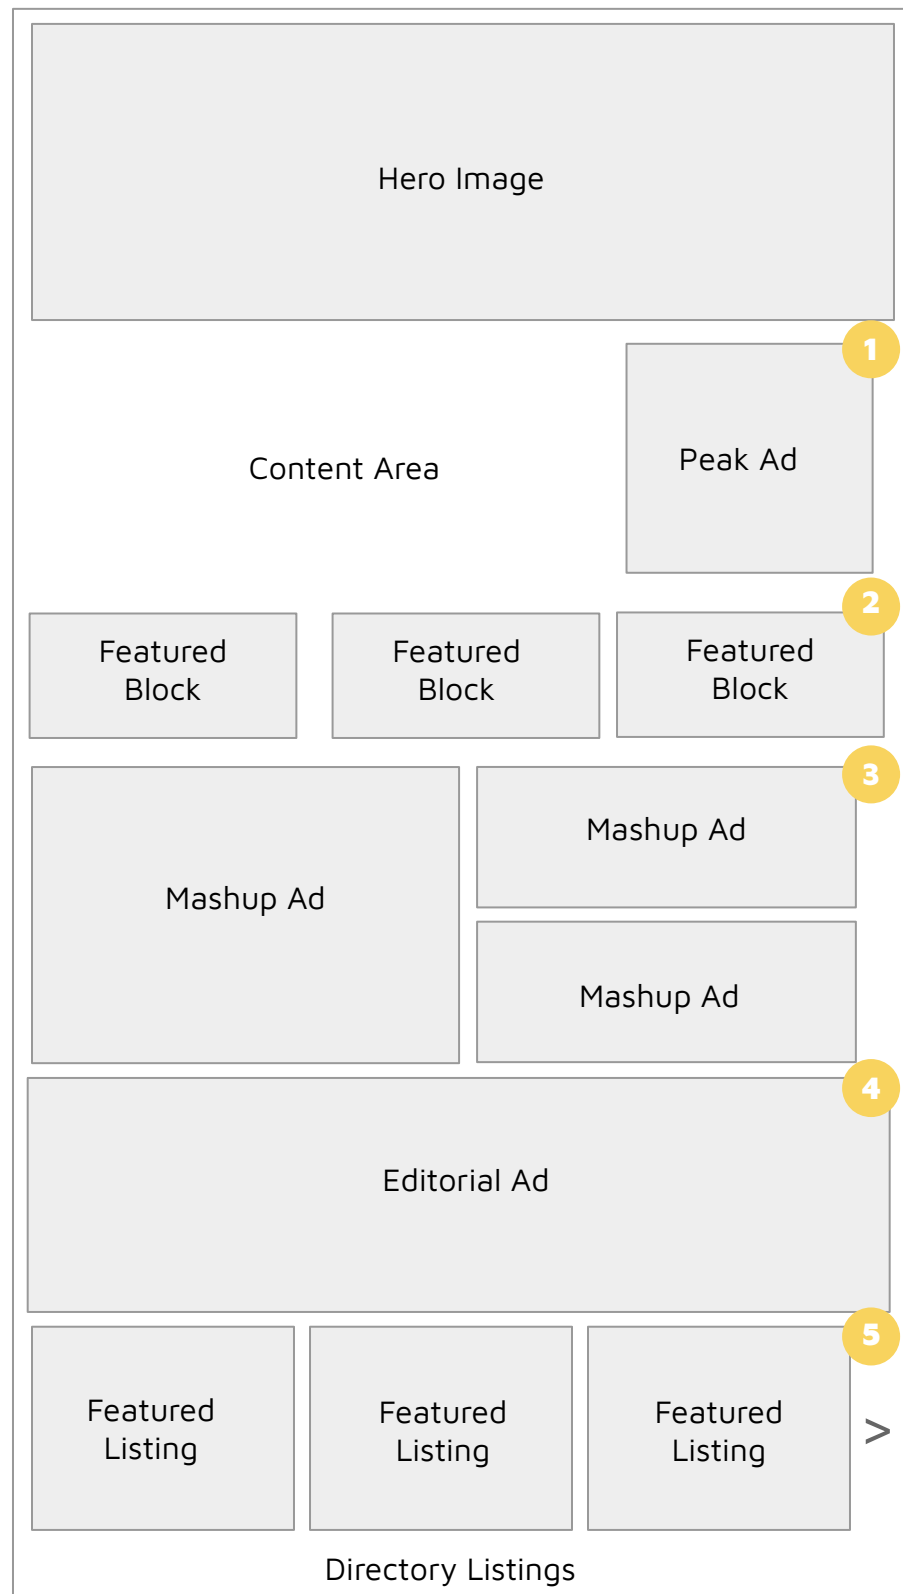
Hero Image

1

Content Area

Peak Ad

2

Featured Block

Featured Block

Featured Block

3

Mashup Ad

Mashup Ad

Mashup Ad

4

Editorial Ad

5

Featured Listing

Featured Listing

Featured Listing

>

Directory Listings